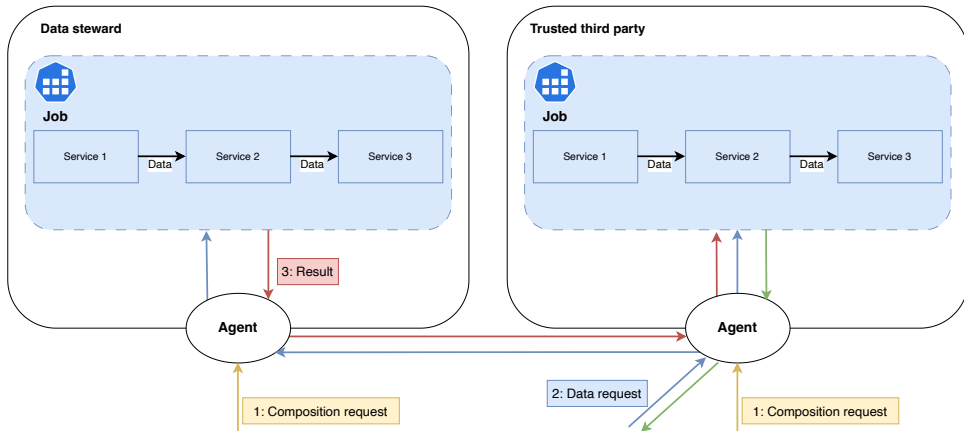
Data steward

Job

Service 1

Data

Service 2

Data

Service 3

3: Result

Agent

1: Composition request

Trusted third party

Job

Service 1

Data

Service 2

Data

Service 3

Agent

2: Data request

1: Composition request